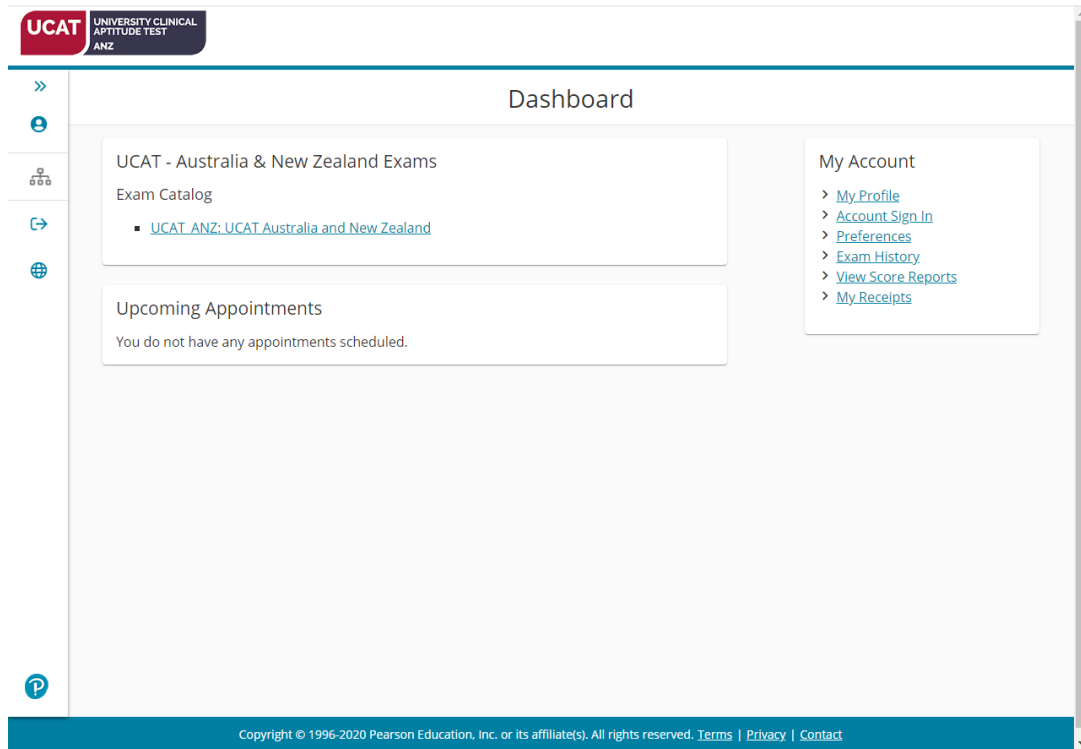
UCAT UNIVERSITY CLINICAL APTITUDE TEST ANZ

Dashboard

UCAT - Australia & New Zealand Exams

Exam Catalog

- UCAT_ANZ: UCAT Australia and New Zealand

Upcoming Appointments

You do not have any appointments scheduled.

My Account

> My Profile
> Account Sign In
> Preferences
> Exam History
> View Score Reports
> My Receipts

Copyright © 1996-2020 Pearson Education, Inc. or its affiliate(s). All rights reserved. Terms | Privacy | Contact